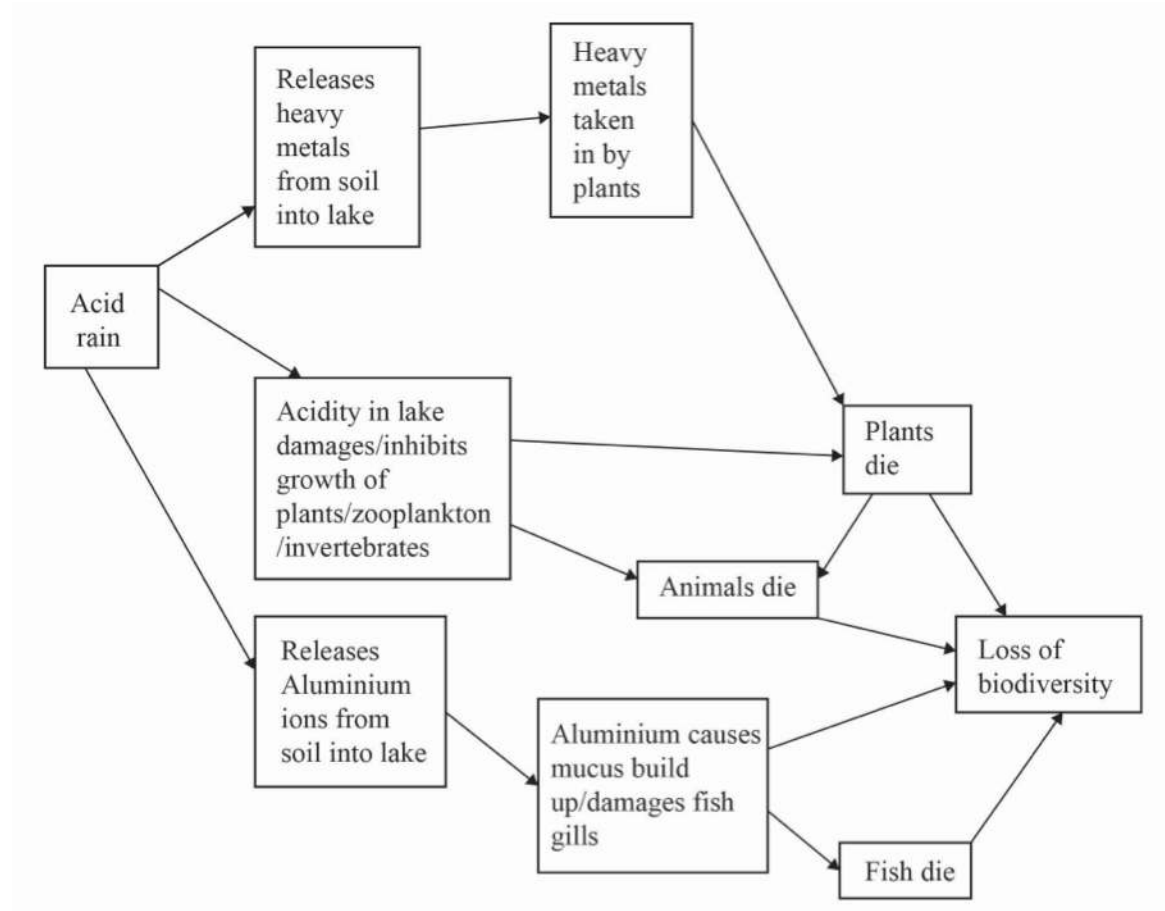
Acid rain

Releases heavy metals from soil into lake

Heavy metals taken in by plants

Acidity in lake damages/inhibits growth of plants/zooplankton /invertebrates

Plants die

Animals die

Releases Aluminium ions from soil into lake

Aluminium causes mucus build up/damages fish gills

Fish die

Loss of biodiversity